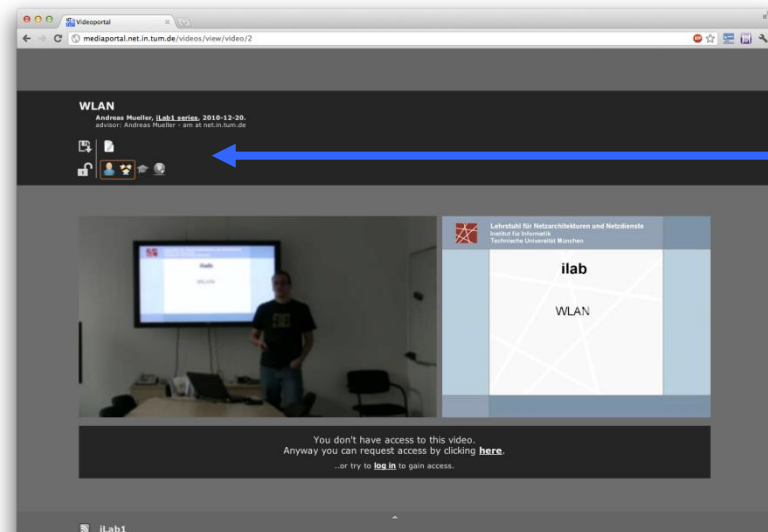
Videoportal

mediaportal.net.in.tum.de/videos/view/video/2

WLAN
Andreas Mueller, iLab1 series, 2010-12-20.
advisor: Andreas Mueller - am at net.in.tum.de

Lehrstuhl für Netzarchitekturen und Netzdienste
Institut für Informatik
Technische Universität München

ilab

WLAN

You don't have access to this video.
Anyway you can request access by clicking here.
..or try to log in to gain access.

iLab1